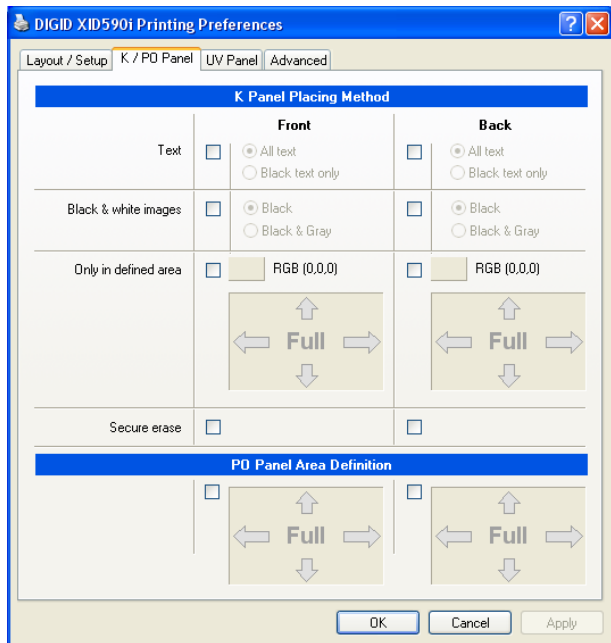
DIGID XID590i Printing Preferences

Layout / Setup | K / PO Panel | UV Panel | Advanced

K Panel Placing Method

Front

Back

Text

All text

Black text only

All text

Black text only

Black & white images

Black

Black & Gray

Black

Black & Gray

Only in defined area

RGB (0,0,0)

Full

RGB (0,0,0)

Full

Secure erase

PO Panel Area Definition

Full

Full

OK

Cancel

Apply